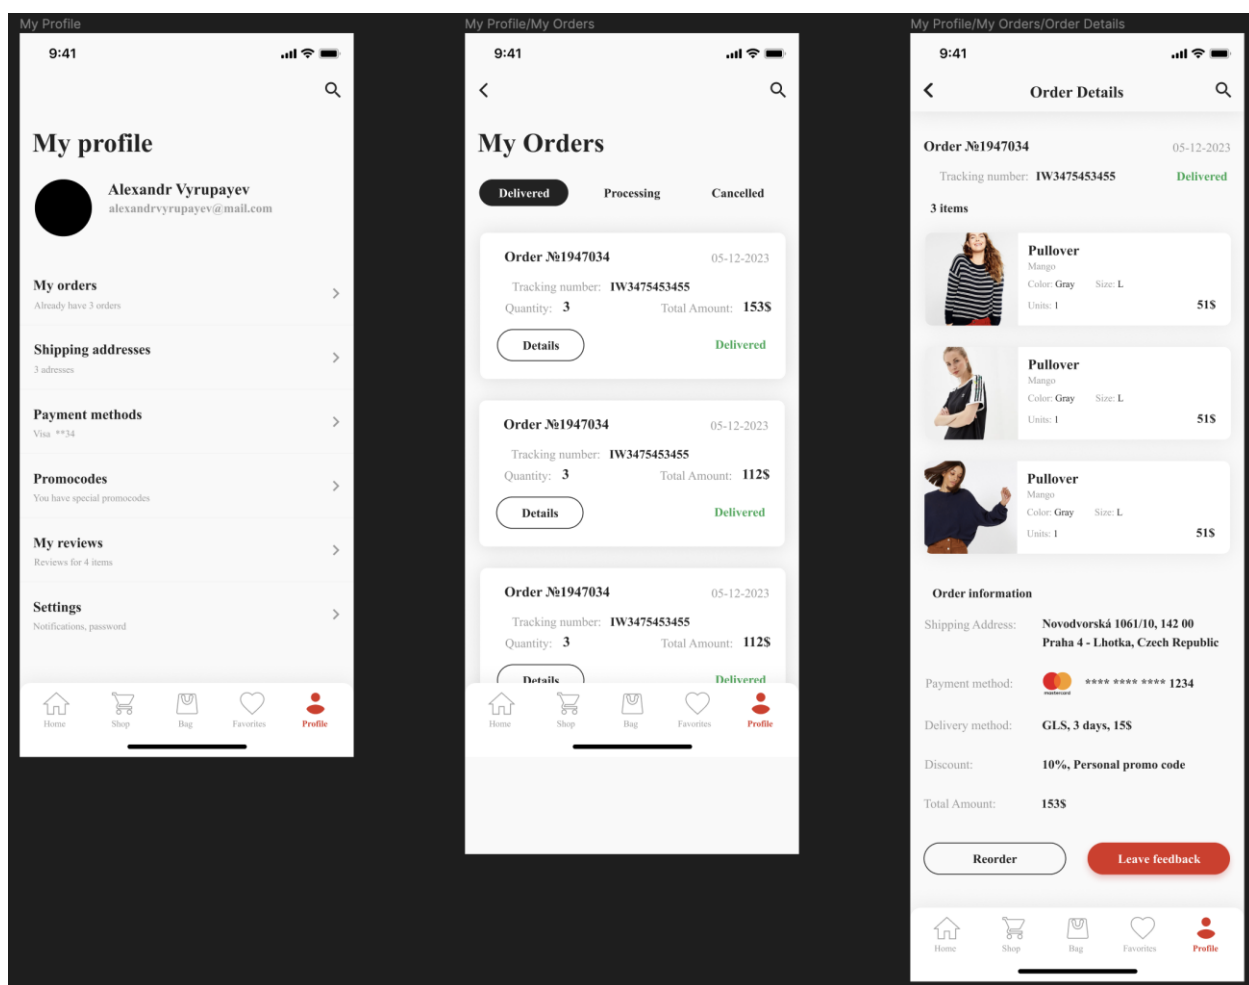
My Profile

9:41

My profile

Alexandr Vyrupayev
alexandrvyrupayev@mail.com

My orders
Already have 3 orders

Shipping addresses
3 adresses

Payment methods
Visa **34

Promocodes
You have special promocodes

My reviews
Reviews for 4 items

Settings
Notifications, password

Home Shop Bag Favorites Profile

My Profile/My Orders

9:41

My Orders

Delivered Processing Cancelled

Order №1947034 05-12-2023
Tracking number: IW3475453455
Quantity: 3 Total Amount: 153$
Details Delivered

Order №1947034 05-12-2023
Tracking number: IW3475453455
Quantity: 3 Total Amount: 112$
Details Delivered

Order №1947034 05-12-2023
Tracking number: IW3475453455
Quantity: 3 Total Amount: 112$
Details Delivered

Home Shop Bag Favorites Profile

My Profile/My Orders/Order Details

9:41

Order Details

Order №1947034 05-12-2023
Tracking number: IW3475453455 Delivered

3 items

Pullover
Mango
Color: Gray Size: L
Units: 1 51$

Pullover
Mango
Color: Gray Size: L
Units: 1 51$

Pullover
Mango
Color: Gray Size: L
Units: 1 51$

Order information

| Shipping Address: | Novodvorská 1061/10, 142 00 Praha 4 - Lhotka, Czech Republic |
|---|---|
| Payment method: | mastercard **** **** **** 1234 |
| Delivery method: | GLS, 3 days, 15$ |
| Discount: | 10%, Personal promo code |
| Total Amount: | 153$ |

Reorder Leave feedback

Home Shop Bag Favorites Profile